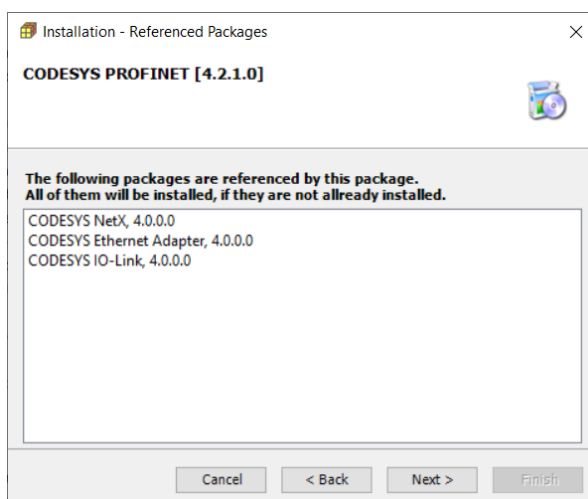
Installation - Referenced Packages

CODESYS PROFINET [4.2.1.0]

The following packages are referenced by this package.
All of them will be installed, if they are not allready installed.

CODESYS NetX, 4.0.0.0
CODESYS Ethernet Adapter, 4.0.0.0
CODESYS IO-Link, 4.0.0.0

Cancel
< Back
Next >
Finish